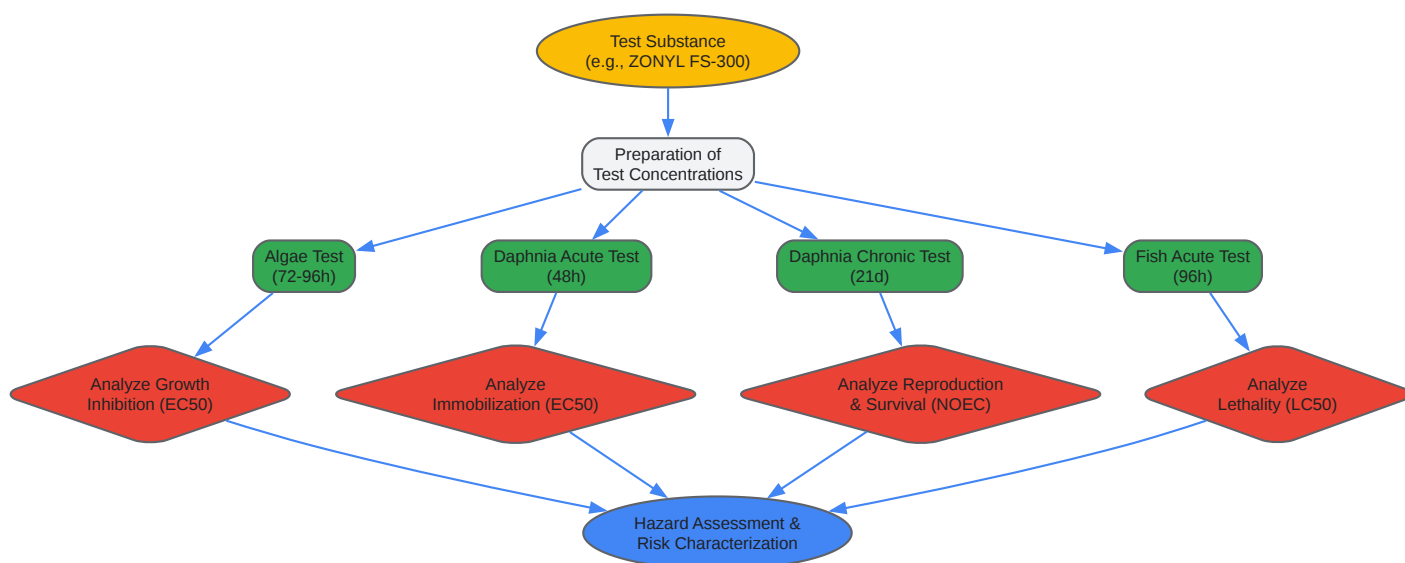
Test Substance
(e.g., ZONYL FS-300)

Preparation of
Test Concentrations

Algae Test
(72-96h)

Daphnia Acute Test
(48h)

Daphnia Chronic Test
(21d)

Fish Acute Test
(96h)

Analyze Growth
Inhibition (EC50)

Analyze
Immobilization (EC50)

Analyze Reproduction
& Survival (NOEC)

Analyze
Lethality (LC50)

Hazard Assessment &
Risk Characterization